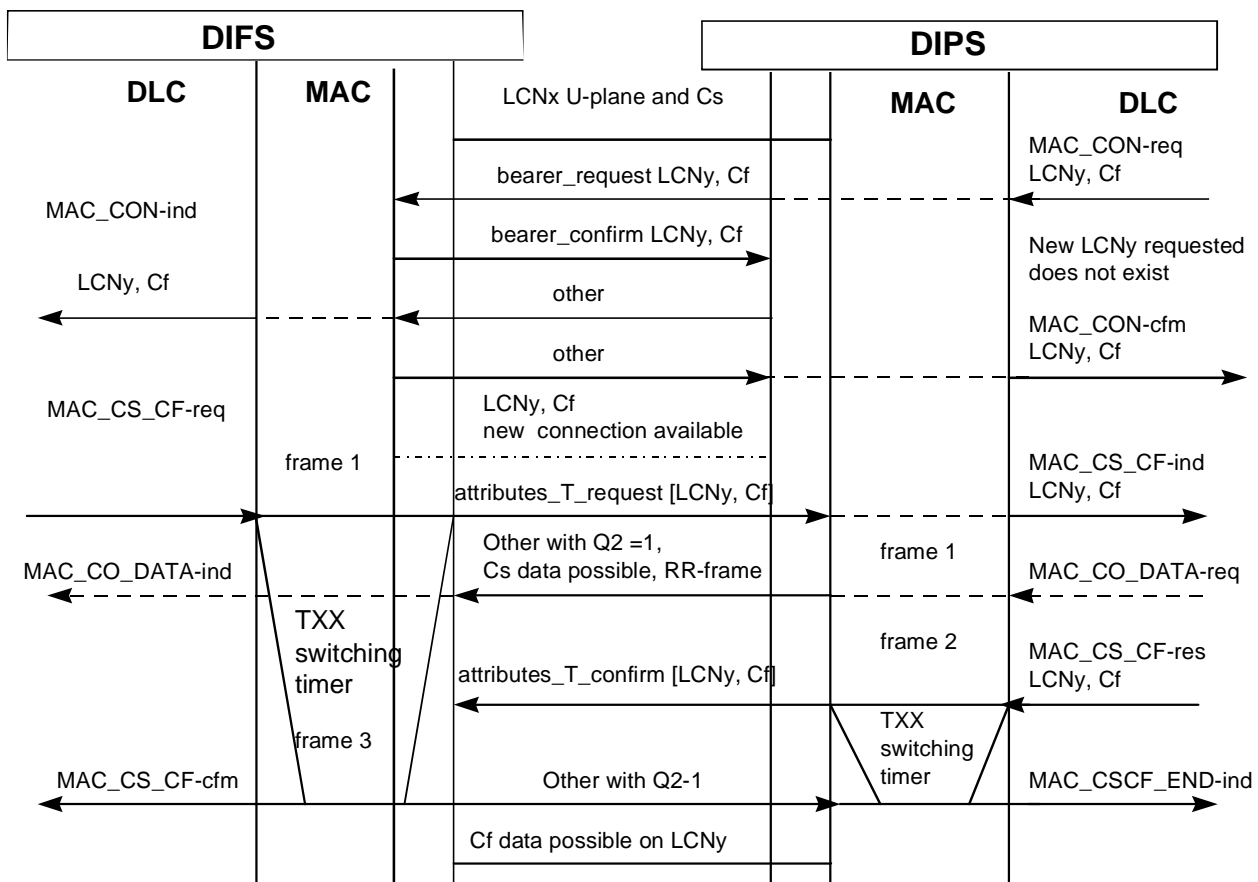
DIFS

DIPS

DLC

MAC

LCNx U-plane and Cs

MAC

DLC

MAC_CON-req
LCNy, Cf

bearer_request LCNy, Cf

MAC_CON-ind

bearer_confirm LCNy, Cf

New LCNy requested does not exist

LCNy, Cf

other

MAC_CON-cfm
LCNy, Cf

other

MAC_CS_CF-req

LCNy, Cf
new connection available

frame 1

MAC_CS_CF-ind
LCNy, Cf

attributes_T_request [LCNy, Cf]

Other with Q2 =1,
Cs data possible, RR-frame

frame 1

MAC_CO_DATA-ind

MAC_CO_DATA-req

TXX
switching
timer

frame 2

MAC_CS_CF-res
LCNy, Cf

attributes_T_confirm [LCNy, Cf]

TXX
switching
timer

frame 3

MAC_CS_CF-cfm

Other with Q2-1

MAC_CSCF_END-ind

Cf data possible on LCNy